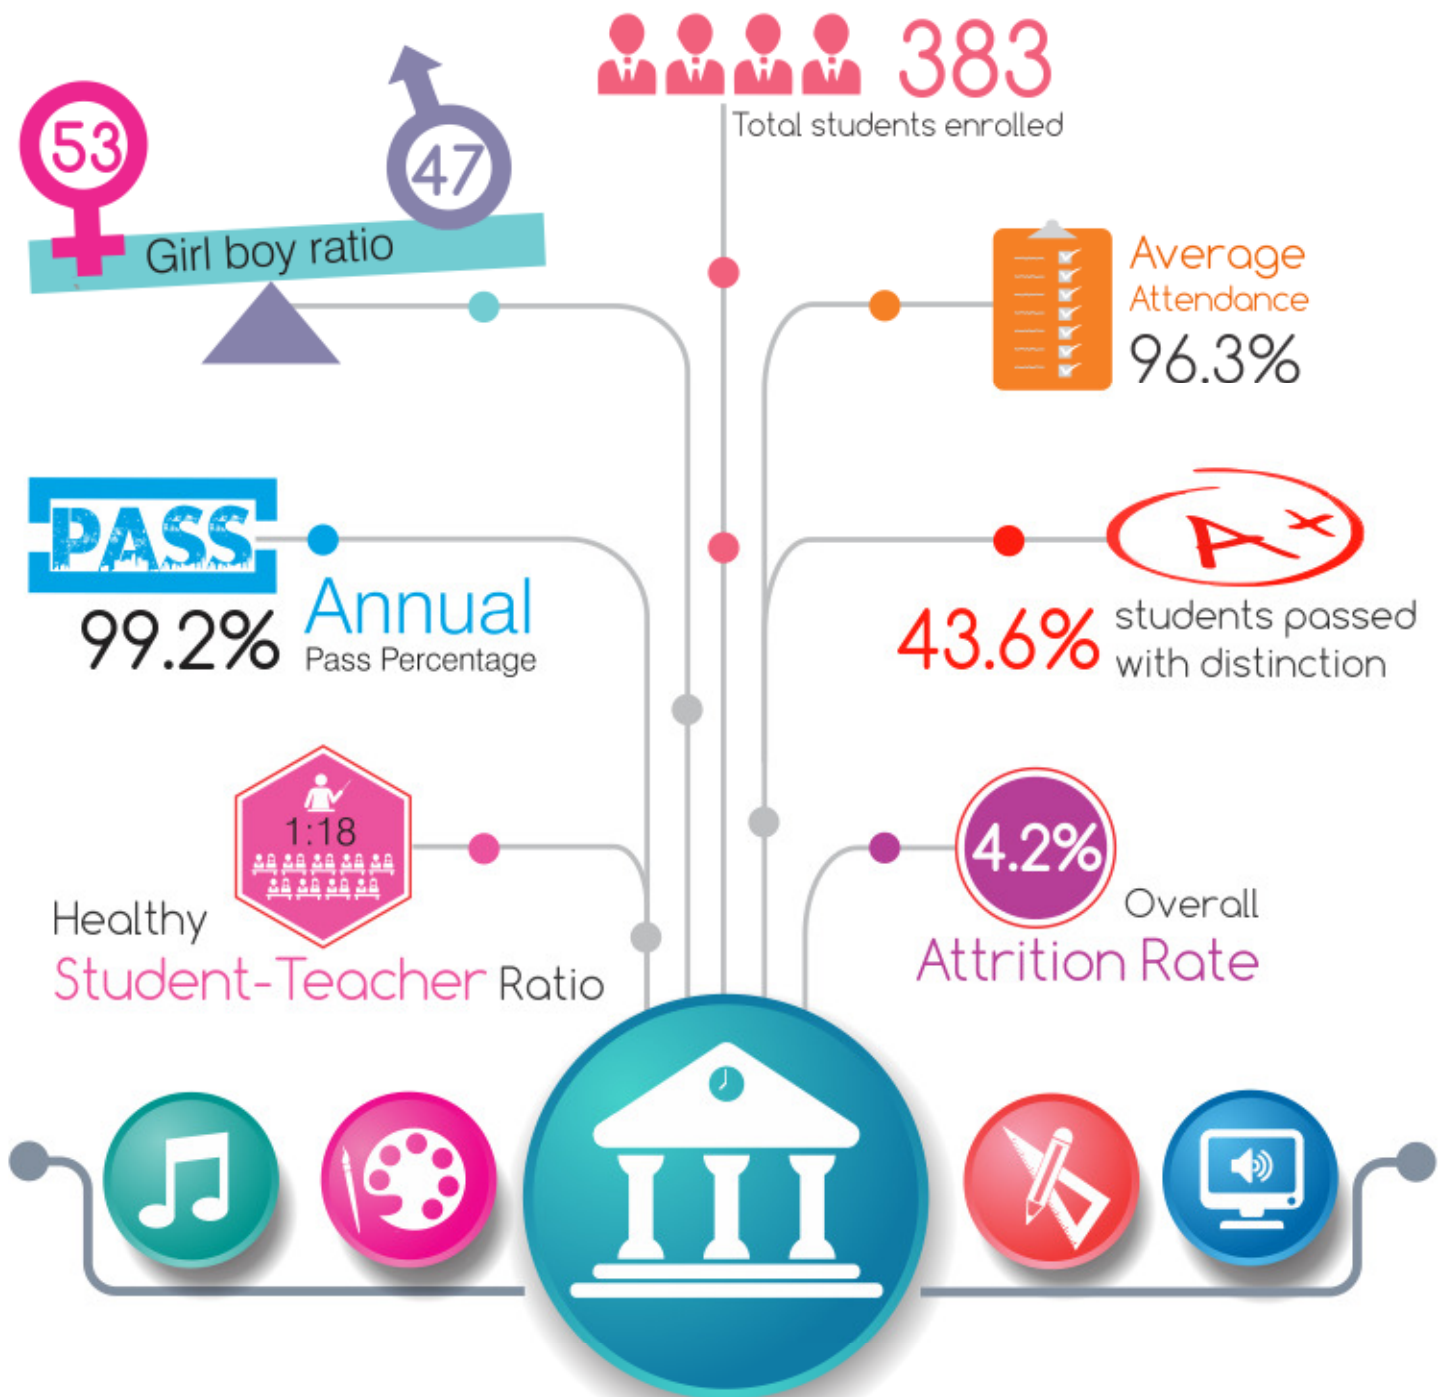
383
Total students enrolled

53
47
Girl boy ratio

Average Attendance
96.3%

PASS
99.2%
Annual
Pass Percentage

A+
43.6% students passed with distinction

1:18
Healthy
Student-Teacher Ratio

4.2%
Overall
Attrition Rate